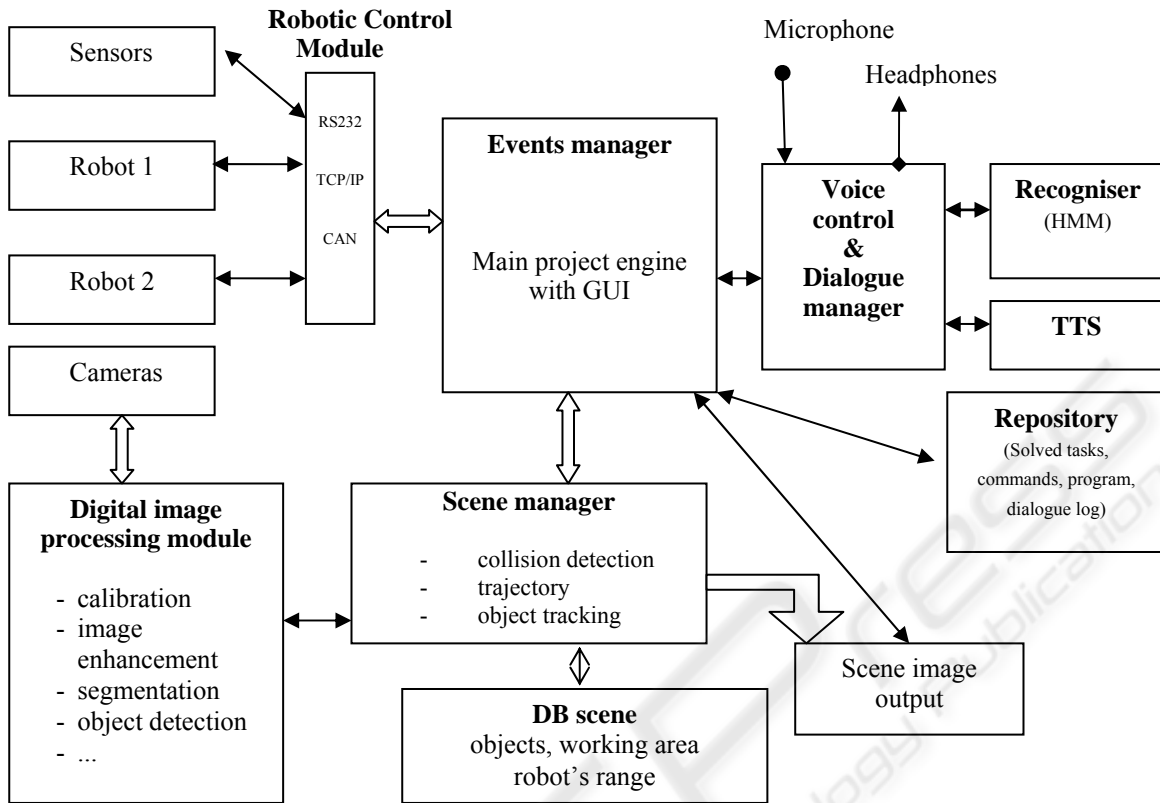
Sensors

Robotic Control Module

RS232

TCP/IP

CAN

Robot 1

Robot 2

Microphone

Headphones

Events manager

Main project engine with GUI

Voice control & Dialogue manager

Recogniser (HMM)

TTS

Cameras

Repository (Solved tasks, commands, program, dialogue log)

Digital image processing module

- calibration
- image enhancement
- segmentation
- object detection
- ...

Scene manager

- collision detection
- trajectory
- object tracking

Scene image output

DB scene
objects, working area
robot's range